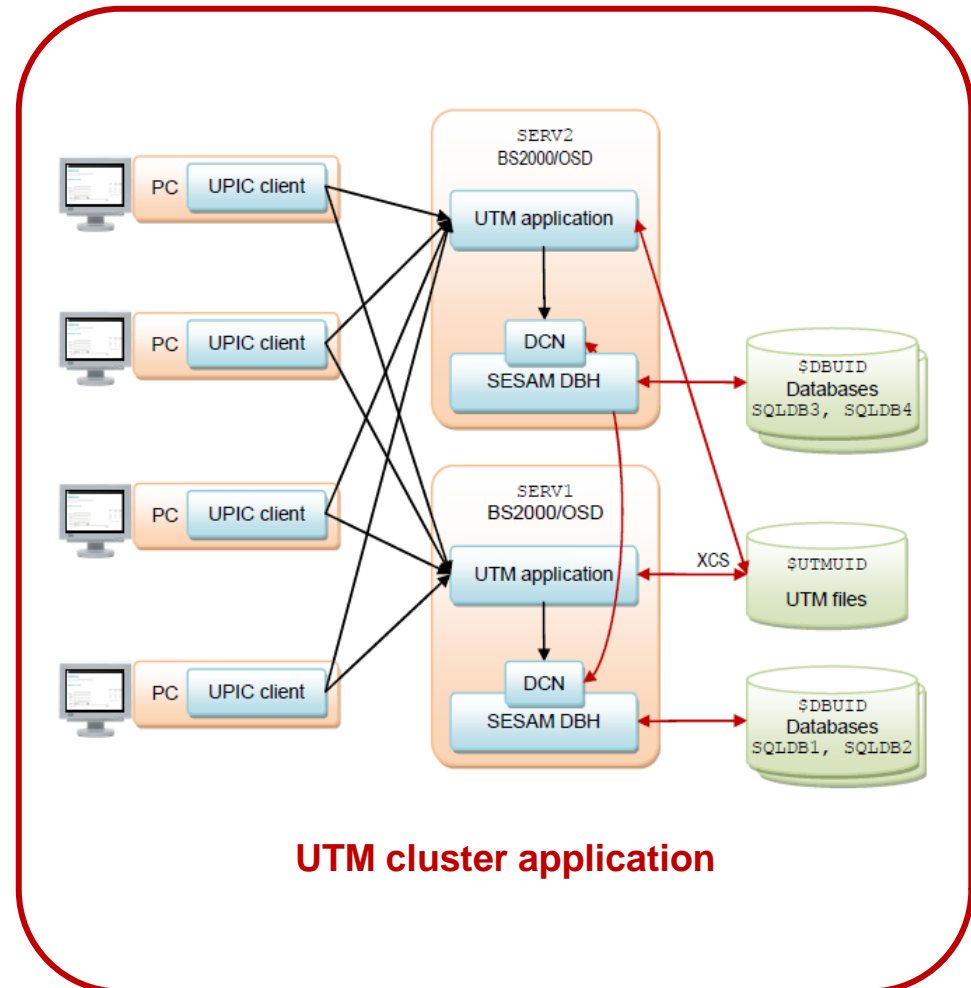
PC UPIC client

PC UPIC client

PC UPIC client

PC UPIC client

SERV2
BS2000/OSD

UTM application

DCN

SESAM DBH

SERV1
BS2000/OSD

UTM application

DCN

SESAM DBH

$DBUID
Databases
SQLDB3, SQLDB4

XCS

$UTMUID
UTM files

$DBUID
Databases
SQLDB1, SQLDB2

UTM cluster application